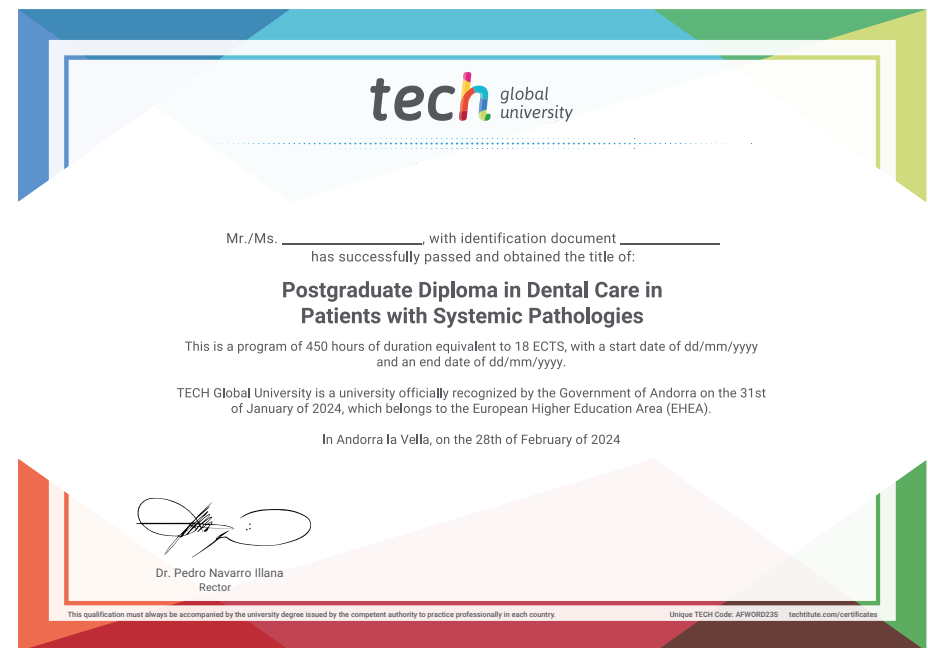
tech global university

Mr./Ms. \_\_\_\_\_\_\_\_\_\_\_\_\_\_\_\_\_\_\_\_, with identification document \_\_\_\_\_\_\_\_\_\_\_\_\_\_
has successfully passed and obtained the title of:

Postgraduate Diploma in Dental Care in Patients with Systemic Pathologies

This is a program of 450 hours of duration equivalent to 18 ECTS, with a start date of dd/mm/yyyy and an end date of dd/mm/yyyy.

TECH Global University is a university officially recognized by the Government of Andorra on the 31st of January of 2024, which belongs to the European Higher Education Area (EHEA).

In Andorra la Vella, on the 28th of February of 2024

Dr. Pedro Navarro Illana
Rector

This qualification must always be accompanied by the university degree issued by the competent authority to practice professionally in each country.

Unique TECH Code: AFWORD23S techtitute.com/certificates